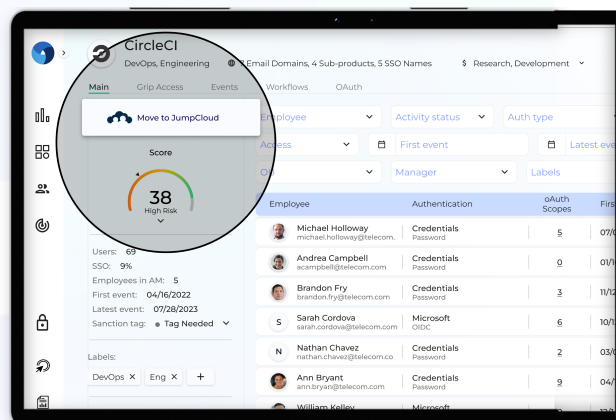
CircleCI
DevOps, Engineering
3 Email Domains, 4 Sub-products, 5 SSO Names
Research, Development

Main
Grip Access
Events
Workflows
OAuth

Move to JumpCloud

Score
38
High Risk

Users: 69
SSO: 9%
Employees in AM: 5
First event: 04/16/2022
Latest event: 07/28/2023
Sanction tag: Tag Needed

Labels:
DevOps
Eng
+

Employee
Activity status
Auth type
Access
First event
Latest ev
OU
Manager
Labels

| Employee | Authentication | oAuth Scopes | Firs |
|---|---|---|---|
| Michael Holloway michael.holloway@telecom... | Credentials Password | 5 | 10/ |
| Andrea Campbell acampbell@telecom.com | Credentials Password | 9 | 01/ |
| Brandon Fry brandon.fry@telecom.com | Credentials Password | 3 | 11/1 |
| Sarah Cordova sarah.cordova@telecom.com | Microsoft OIDC | 6 | 11/1 |
| Nathan Chavez nathan.chavez@telecom.co | Credentials Password | 2 | 05/ |
| Ann Bryant ann.bryant@telecom.com | Credentials Password | 9 | 05/ |
| William Kelley | Microsoft | | |